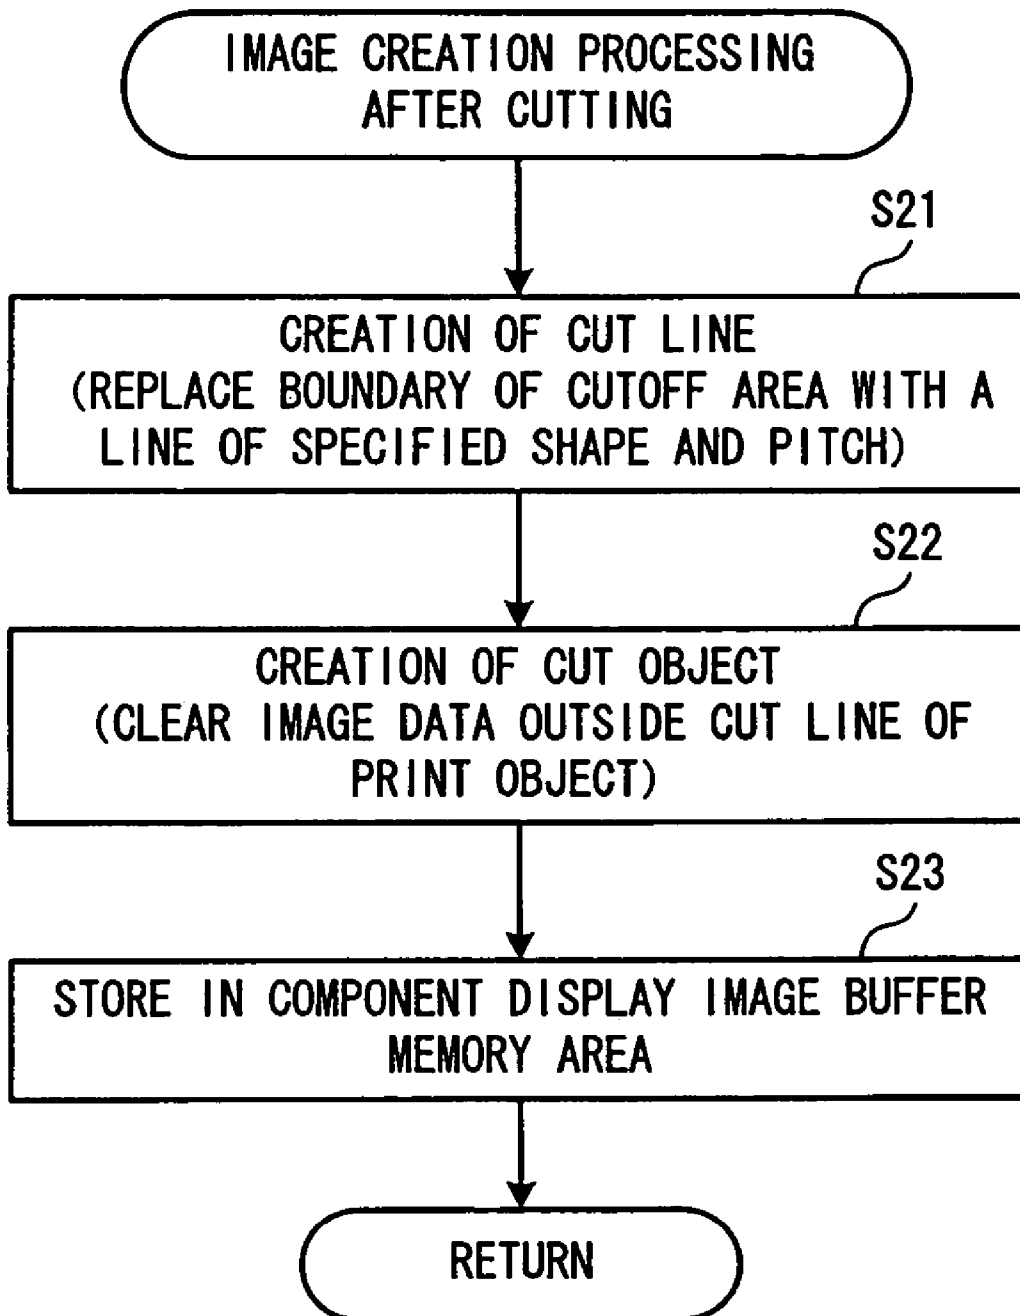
IMAGE CREATION PROCESSING AFTER CUTTING

S21

CREATION OF CUT LINE (REPLACE BOUNDARY OF CUTOFF AREA WITH A LINE OF SPECIFIED SHAPE AND PITCH)

S22

CREATION OF CUT OBJECT (CLEAR IMAGE DATA OUTSIDE CUT LINE OF PRINT OBJECT)

S23

STORE IN COMPONENT DISPLAY IMAGE BUFFER MEMORY AREA

RETURN